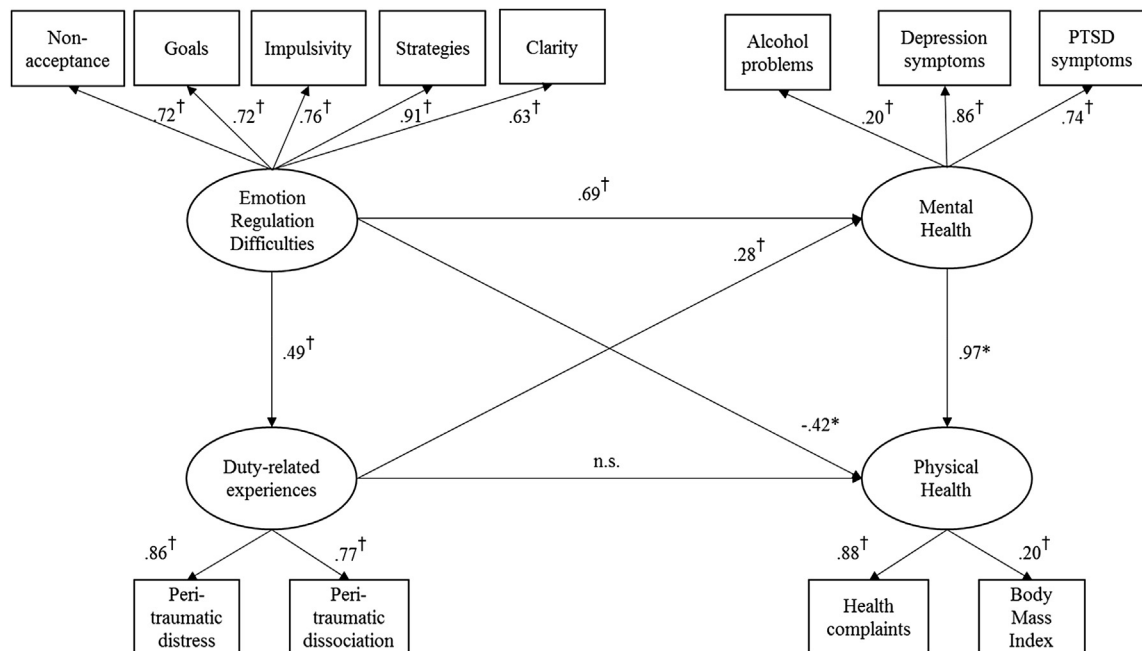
Non-acceptance

Goals

Impulsivity

Strategies

Clarity

Alcohol problems

Depression symptoms

PTSD symptoms

.72$^{\dagger}$

.72$^{\dagger}$

.76$^{\dagger}$

.91$^{\dagger}$

.63$^{\dagger}$

.20$^{\dagger}$

.86$^{\dagger}$

.74$^{\dagger}$

Emotion Regulation Difficulties

.69$^{\dagger}$

Mental Health

.28$^{\dagger}$

.49$^{\dagger}$

.97*

-.42*

Duty-related experiences

n.s.

Physical Health

.86$^{\dagger}$

.77$^{\dagger}$

.88$^{\dagger}$

.20$^{\dagger}$

Peri-traumatic distress

Peri-traumatic dissociation

Health complaints

Body Mass Index